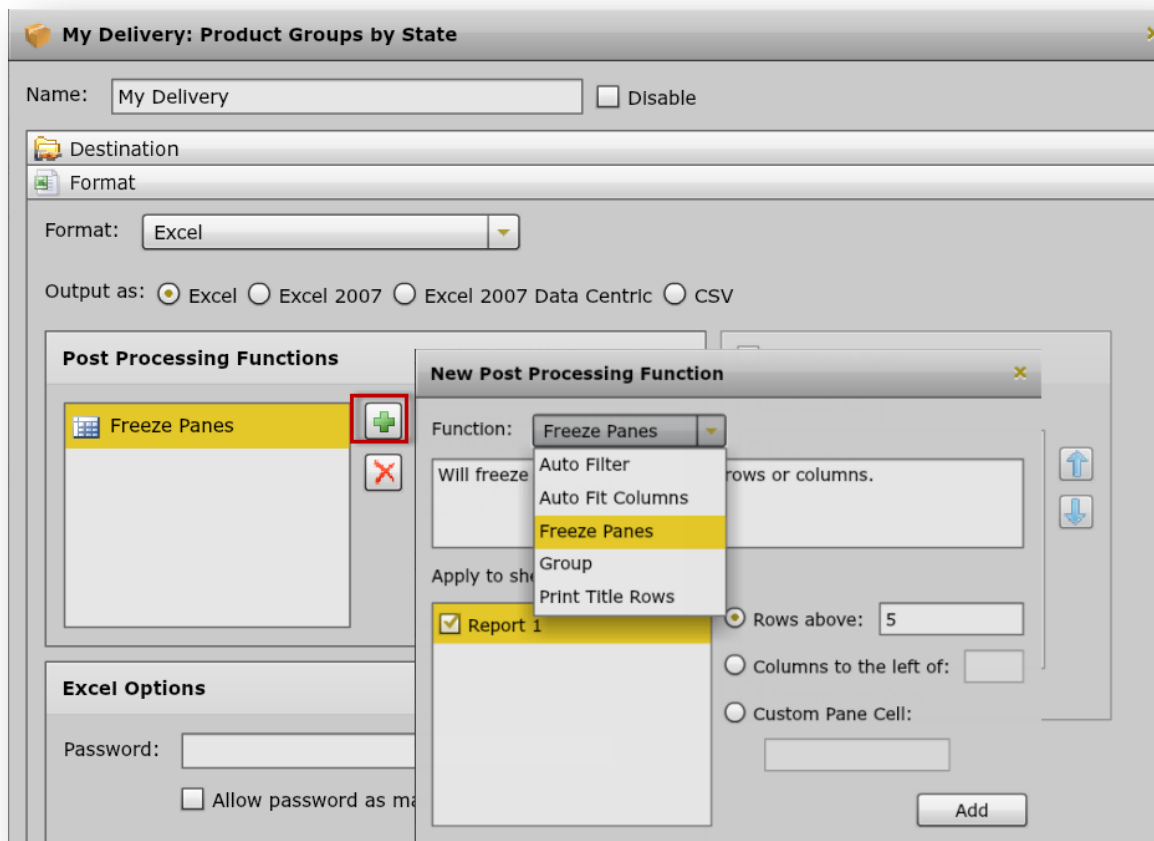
My Delivery: Product Groups by State

Name: My Delivery
Disable

Destination
Format

Format: Excel

Output as: Excel Excel 2007 Excel 2007 Data Centric CSV

Post Processing Functions

Freeze Panes

Excel Options

Password:

Allow password as ma

New Post Processing Function

Function: Freeze Panes

Auto Filter
Auto Fit Columns
Freeze Panes
Group
Print Title Rows

Will freeze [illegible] rows or columns.

Apply to she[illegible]

Report 1

Rows above: 5
Columns to the left of:
Custom Pane Cell:

Add